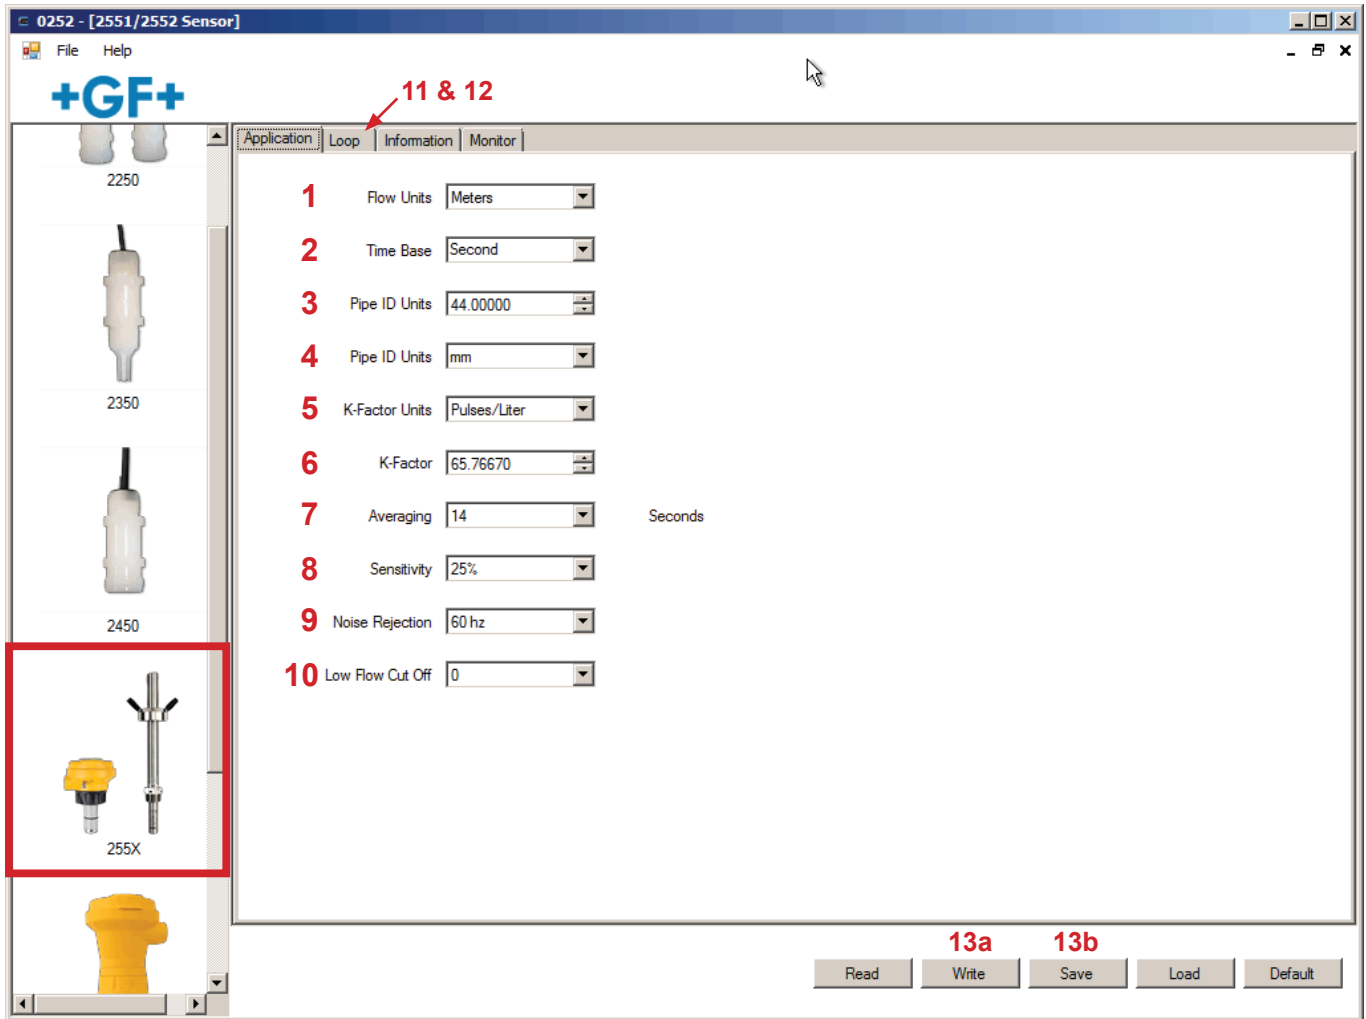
0252 - [2551/2552 Sensor]

File Help

+GF+

11 & 12

2250

2350

2450

255X

Application Loop Information Monitor

1 Flow Units Meters

2 Time Base Second

3 Pipe ID Units 44.00000

4 Pipe ID Units mm

5 K-Factor Units Pulses/Liter

6 K-Factor 65.76670

7 Averaging 14 Seconds

8 Sensitivity 25%

9 Noise Rejection 60 hz

10 Low Flow Cut Off 0

13a 13b

Read Write Save Load Default